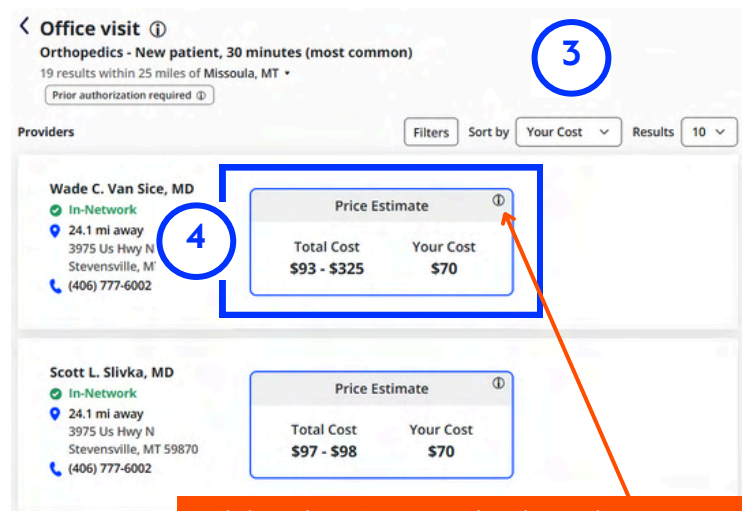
< Office visit ⓘ

Orthopedics - New patient, 30 minutes (most common)

19 results within 25 miles of Missoula, MT ▾

Prior authorization required ⓘ

3

Providers

Filters Sort by Your Cost Results 10

Wade C. Van Sice, MD
In-Network
24.1 mi away
3975 Us Hwy N
Stevensville, MT
(406) 777-6002

4

Price Estimate ⓘ

| Total Cost | Your Cost |
|---|---|
| $93 - $325 | $70 |

Scott L. Slivka, MD
In-Network
24.1 mi away
3975 Us Hwy N
Stevensville, MT 59870
(406) 777-6002

Price Estimate ⓘ

| Total Cost | Your Cost |
|---|---|
| $97 - $98 | $70 |

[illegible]